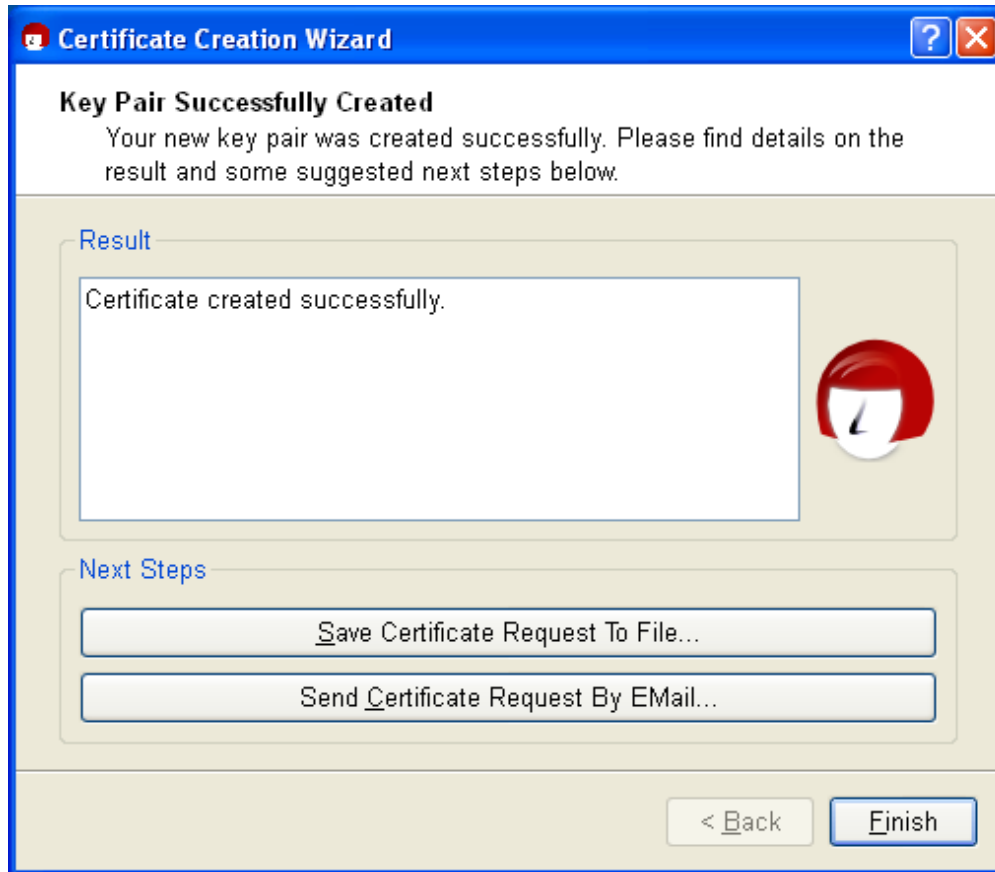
Certificate Creation Wizard

?

Key Pair Successfully Created

Your new key pair was created successfully. Please find details on the result and some suggested next steps below.

Result

Certificate created successfully.

Next Steps

Save Certificate Request To File...

Send Certificate Request By EMail...

< Back

Finish